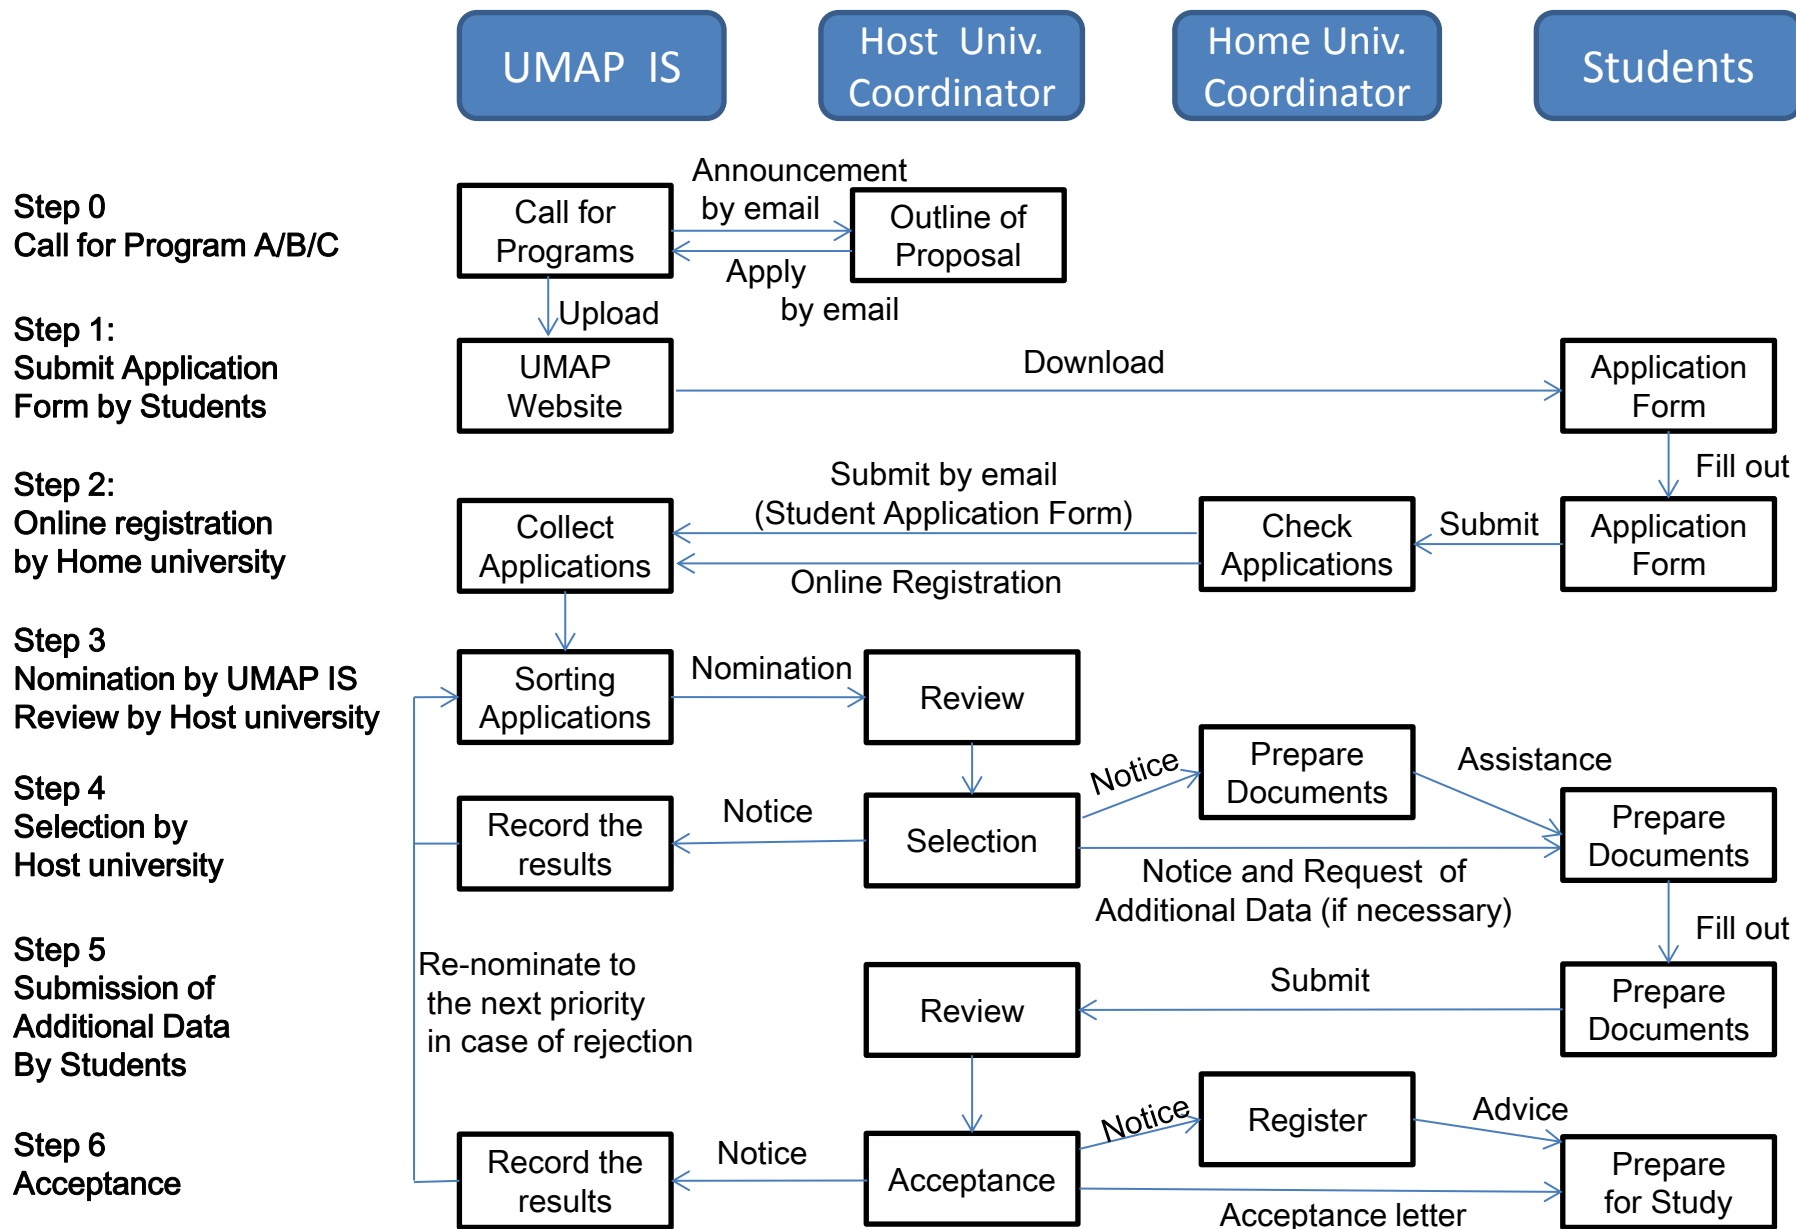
UMAP IS

Host Univ. Coordinator

Home Univ. Coordinator

Students

Step 0
Call for Program A/B/C

Step 1:
Submit Application Form by Students

Step 2:
Online registration by Home university

Step 3
Nomination by UMAP IS
Review by Host university

Step 4
Selection by Host university

Step 5
Submission of Additional Data By Students

Step 6
Acceptance

Call for Programs

Announcement by email

Outline of Proposal

Apply by email

Upload

UMAP Website

Download

Application Form

Fill out

Submit by email (Student Application Form)

Collect Applications

Check Applications

Submit

Application Form

Online Registration

Sorting Applications

Nomination

Review

Notice

Prepare Documents

Assistance

Record the results

Notice

Selection

Prepare Documents

Notice and Request of Additional Data (if necessary)

Fill out

Re-nominate to the next priority in case of rejection

Review

Submit

Prepare Documents

Notice

Register

Advice

Record the results

Notice

Acceptance

Prepare for Study

Acceptance letter